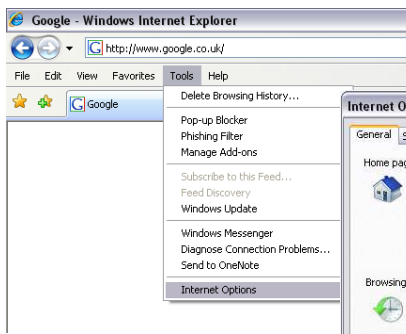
Google - Windows Internet Explorer

http://www.google.co.uk/

File Edit View Favorites Tools Help

Google

Delete Browsing History...

Pop-up Blocker
Phishing Filter
Manage Add-ons

Subscribe to this Feed...
Feed Discovery
Windows Update

Windows Messenger
Diagnose Connection Problems...
Send to OneNote

Internet Options

Internet O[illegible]

General S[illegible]

Home pag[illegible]

Browsing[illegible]